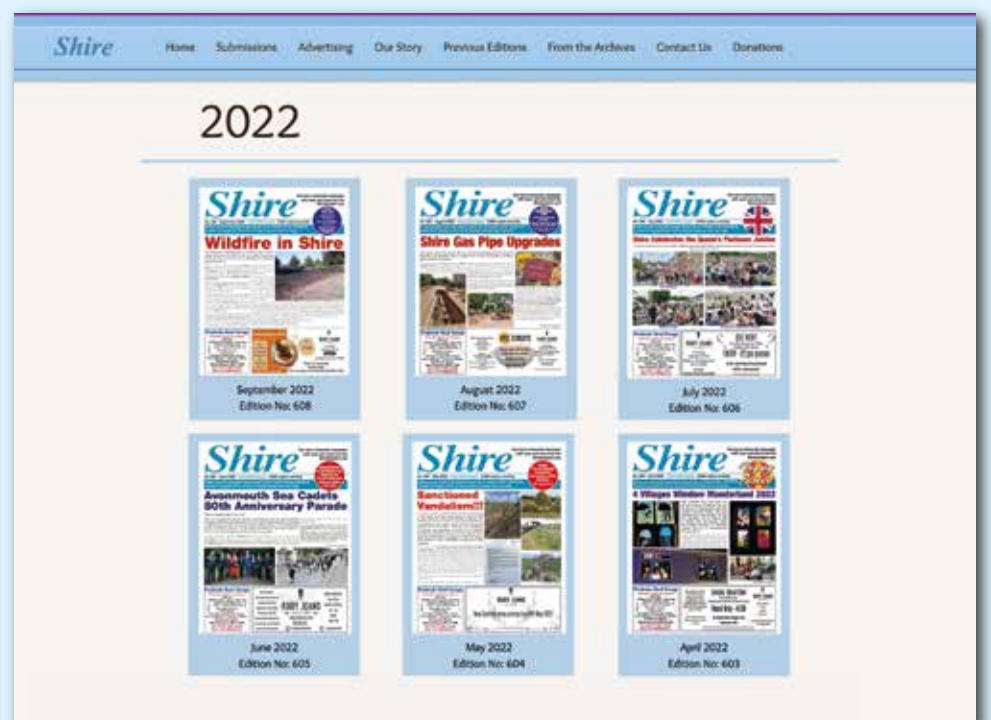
Shire Home Submissions Advertising Our Story Previous Editions From the Archives Contact Us Donations

2022

Shire
Wildfire in Shire
September 2022
Edition No: 608

Shire
Shire Gas Pipe Upgrades
August 2022
Edition No: 607

Shire
Shire Celebrates the Queen's Platinum Jubilee
July 2022
Edition No: 606

Shire
Avonmouth Sea Cadets 80th Anniversary Parade
June 2022
Edition No: 605

Shire
Sanctioned Vandalism!!!
May 2022
Edition No: 604

Shire
4 Villages Window Wanderland 2022
April 2022
Edition No: 603